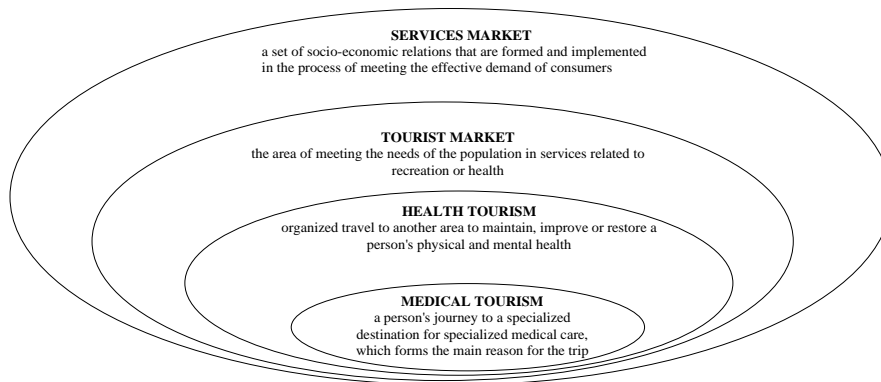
SERVICES MARKET
a set of socio-economic relations that are formed and implemented in the process of meeting the effective demand of consumers

TOURIST MARKET
the area of meeting the needs of the population in services related to recreation or health

HEALTH TOURISM
organized travel to another area to maintain, improve or restore a person's physical and mental health

MEDICAL TOURISM
a person's journey to a specialized destination for specialized medical care, which forms the main reason for the trip